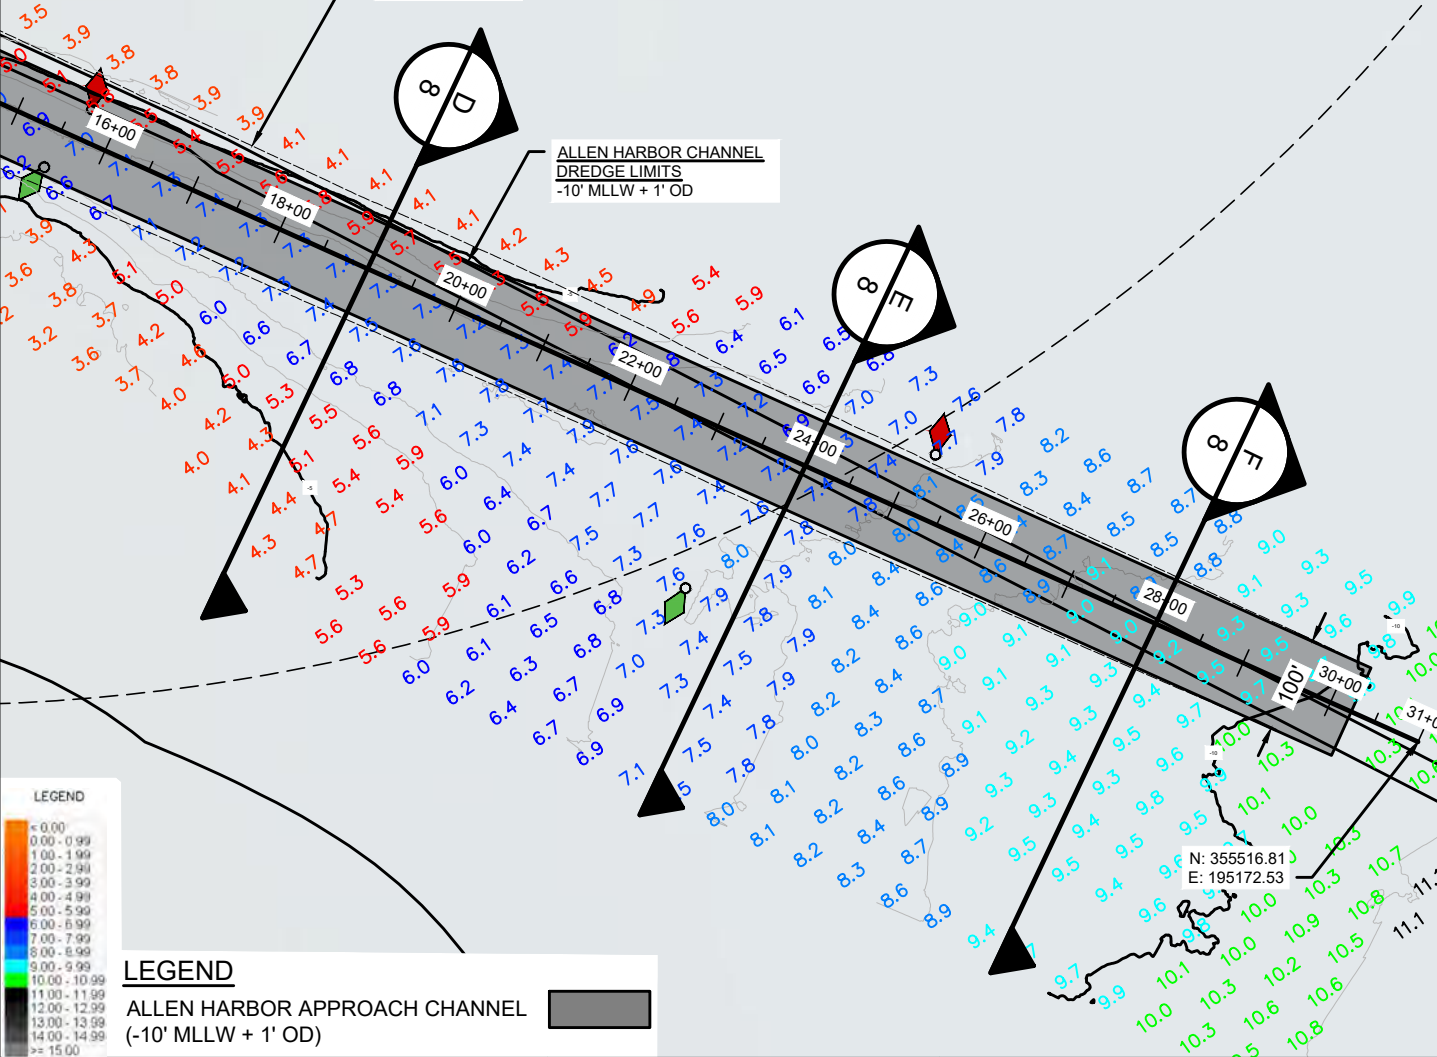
ALLEN HARBOR CHANNEL
DREDGE LIMITS
-10' MLLW + 1' OD

8 D
8 E
8 F

16+00
18+00
20+00
22+00
24+00
26+00
28+00
30+00
31+0

100'

N: 355516.81
E: 195172.53

LEGEND
< 0.00
0.00 - 0.99
1.00 - 1.99
2.00 - 2.99
3.00 - 3.99
4.00 - 4.99
5.00 - 5.99
6.00 - 6.99
7.00 - 7.99
8.00 - 8.99
9.00 - 9.99
10.00 - 10.99
11.00 - 11.99
12.00 - 12.99
13.00 - 13.99
14.00 - 14.99
>= 15.00

LEGEND
ALLEN HARBOR APPROACH CHANNEL
(-10' MLLW + 1' OD)

3.5 3.9 3.8 3.8 3.9 3.9 4.1 4.1 4.1 4.1 4.1 4.2 4.3 4.5 4.9 5.4 5.9 5.6 6.4 6.1 6.5 6.5 6.6 7.0 7.3 7.6 7.8 8.2 8.6 8.7 8.7 8.8 9.0 9.3 9.5 9.9
3.9 3.6 3.8 3.2 3.6 3.7 4.3 5.1 5.0 3.7 4.2 4.0 4.6 5.0 4.2 4.0 4.1 4.3 4.4 4.3 4.7 4.7 5.3 5.6 5.6 5.3 5.5 5.6 5.9 5.4 5.4 5.6 5.9 5.6 5.9
6.0 6.6 6.7 6.8 6.8 7.1 7.3 7.4 7.4 6.0 6.4 6.0 6.7 6.2 6.1 6.6 6.5 6.3 6.0 6.1 6.2 6.4 6.7 6.7 6.8 6.9 6.9 7.0 7.3 7.3 7.5 7.6 7.7 7.7 7.6 7.6 7.9 8.0
7.1 7.5 7.4 7.8 7.8 8.0 8.1 8.2 8.4 8.6 8.4 8.2 8.0 8.1 8.2 8.3 8.4 8.6 8.7 8.9 8.6 8.2 8.3 8.5 8.5 8.4 8.3 8.6
9.0 9.1 9.1 9.0 9.1 9.3 9.2 9.3 9.4 9.5 9.3 9.4 9.5 9.6 9.5 9.7 9.8 9.9 9.4 9.6 9.7 9.9 10.0 10.3 10.1 10.0 10.3 10.0 10.3 10.7 10.9 10.8 10.5 10.2 10.6 10.3 10.0 10.1 10.3 10.6 10.8 11.1 11.1